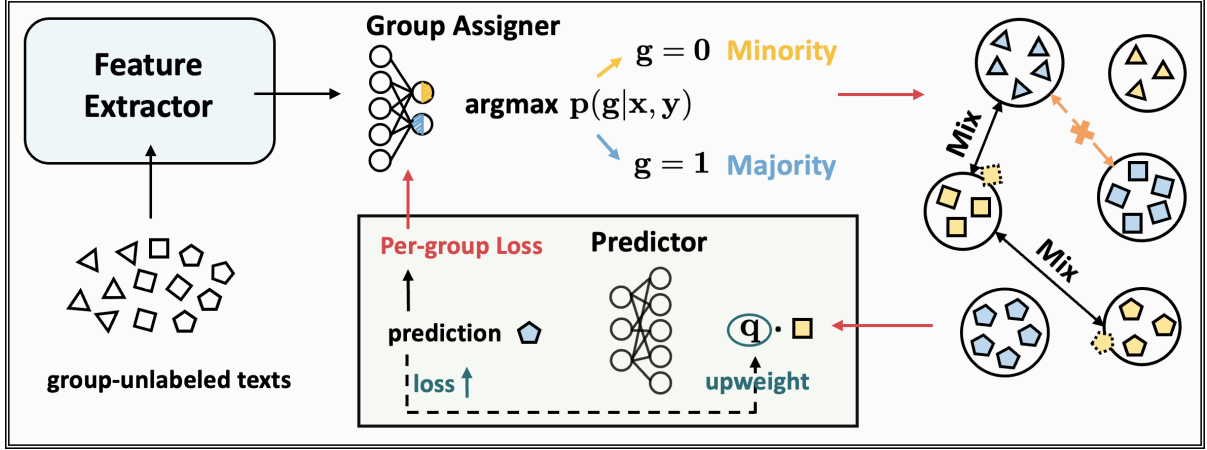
Feature Extractor

group-unlabeled texts

Group Assigner

$\mathbf{g = 0}$ Minority

argmax $\mathbf{p(g|x, y)}$

$\mathbf{g = 1}$ Majority

Per-group Loss

Predictor

prediction

loss

$\mathbf{q}\cdot$

upweight

Mix

Mix